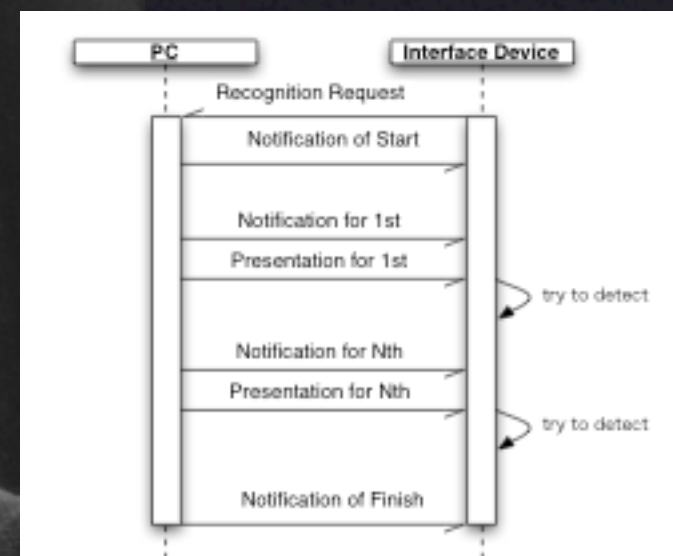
PC

Interface Device

Recognition Request

Notification of Start

Notification for 1st

Presentation for 1st

try to detect

Notification for Nth

Presentation for Nth

try to detect

Notification of Finish